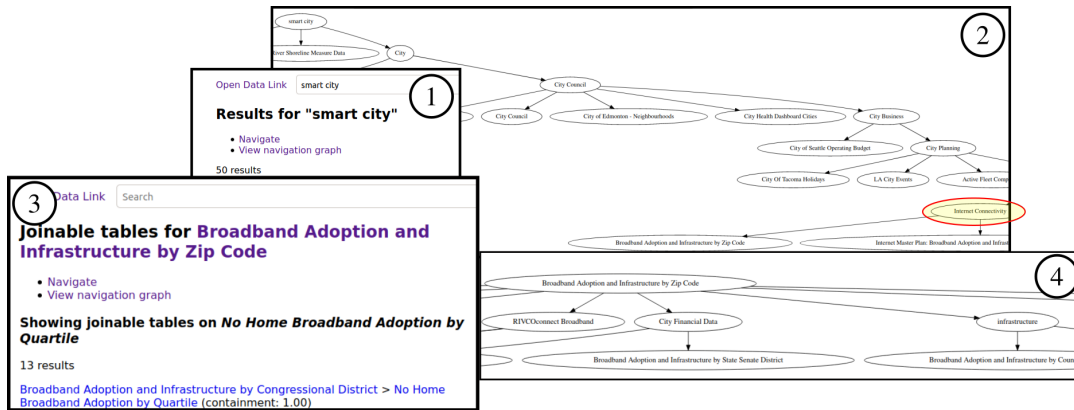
2

smart city

River Shoreline Measure Data

City

City Council

City Council

City of Edmonton - Neighbourhoods

City Health Dashboard Cities

City Business

City of Seattle Operating Budget

City Planning

City Of Tacoma Holidays

LA City Events

Active Fleet Comp

Internet Connectivity

Broadband Adoption and Infrastructure by Zip Code

Internet Master Plan: Broadband Adoption and Infras

1

Open Data Link

smart city

Results for "smart city"

- Navigate
- View navigation graph

50 results

3

Data Link

Search

Joinable tables for Broadband Adoption and Infrastructure by Zip Code

- Navigate
- View navigation graph

Showing joinable tables on No Home Broadband Adoption by Quartile

13 results

Broadband Adoption and Infrastructure by Congressional District > No Home Broadband Adoption by Quartile (containment: 1.00)

4

Broadband Adoption and Infrastructure by Zip Code

RIVCOconnect Broadband

City Financial Data

infrastructure

Broadband Adoption and Infrastructure by State Senate District

Broadband Adoption and Infrastructure by Coun